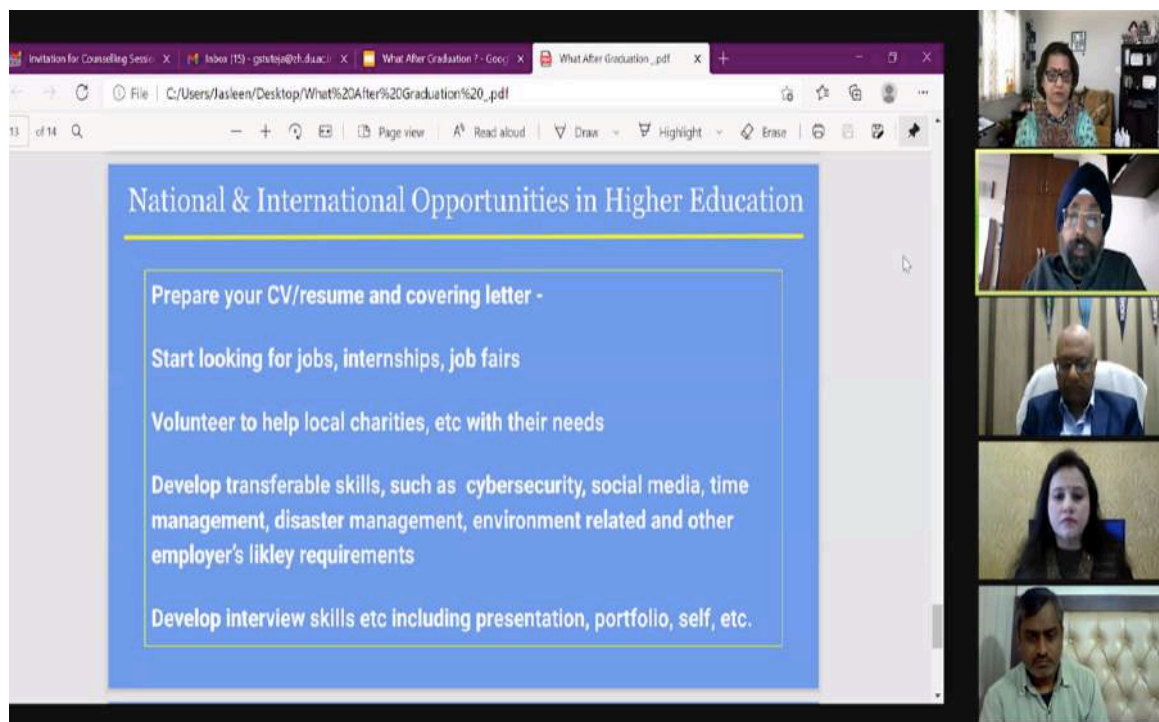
Invitation for Counselling Sessi X | Inbox (15) - gstuteja@ch.du.ac.i X | What After Graduation ? - Goog X | What After Graduation .pdf X | +

File | C:/Users/Jasleen/Desktop/What%20After%20Graduation%20_.pdf

13 of 14

Page view | Read aloud | Draw | Highlight | Erase

National & International Opportunities in Higher Education

Prepare your CV/resume and covering letter -

Start looking for jobs, internships, job fairs

Volunteer to help local charities, etc with their needs

Develop transferable skills, such as cybersecurity, social media, time management, disaster management, environment related and other employer's likley requirements

Develop interview skills etc including presentation, portfolio, self, etc.